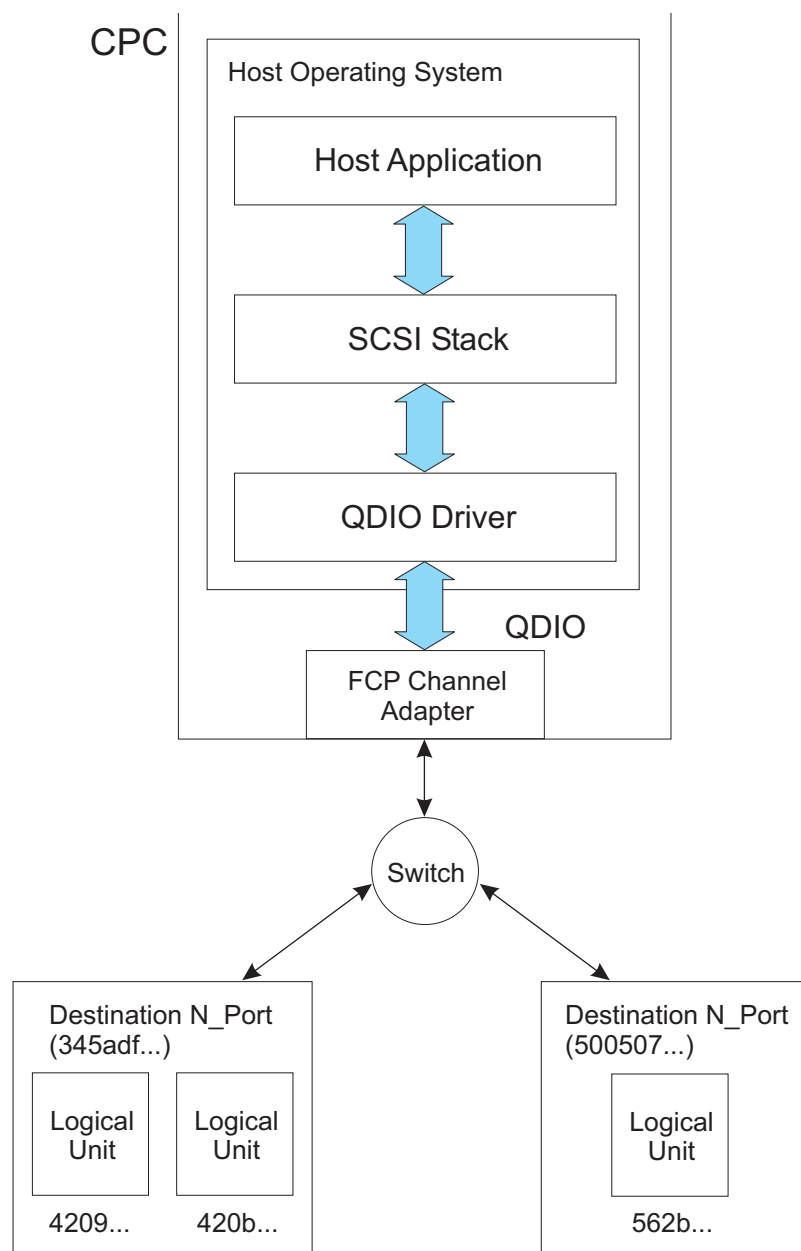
CPC

Host Operating System

Host Application

SCSI Stack

QDIO Driver

QDIO

FCP Channel Adapter

Switch

Destination N_Port (345adf...)

Logical Unit

Logical Unit

4209...

420b...

Destination N_Port (500507...)

Logical Unit

562b...